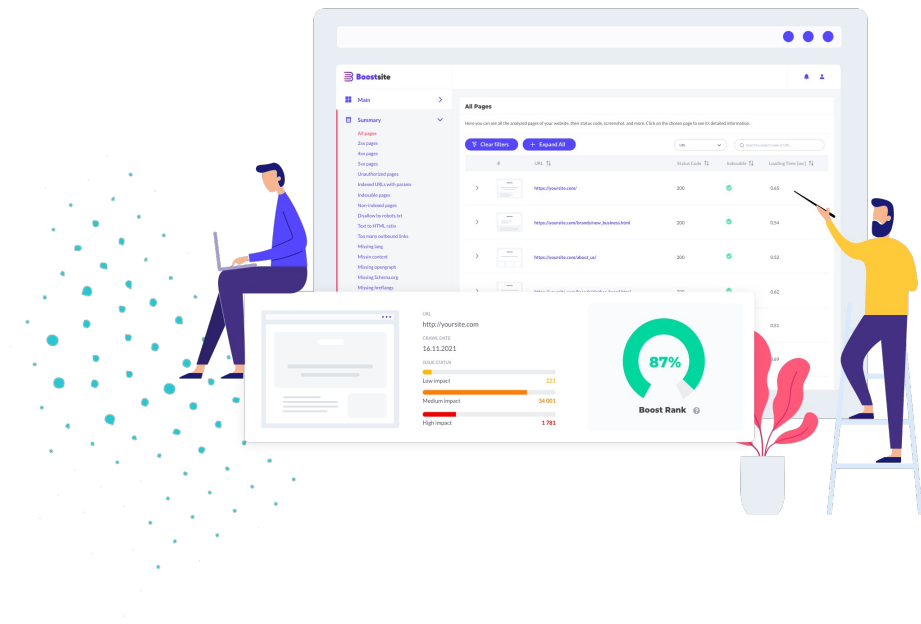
Boostsite

Main

Summary

All pages
2xx pages
4xx pages
5xx pages
Unauthorized pages
Indexed URLs with passes
Indexable pages
Non-indexed pages
Disallow by robots.txt
Text to HTML ratio
Too many outbound links
Missing lang
Missin content
Missing opengraph
Missing Schema.org
Missing hreflangs

All Pages

Here you can see all the analyzed pages of your website, their status code, screenshot, and more. Click on the chosen page to see its detailed information.

Clear filters
Expand All

URL

| # | URL | Status Code | Indexable | Loading Time [sec] |
|---|---|---|---|---|
| | https://yoursite.com/ | 200 | | 0.65 |
| | https://yoursite.com/brands/new_business.html | 200 | | 0.54 |
| | https://yoursite.com/about_us/ | 200 | | 0.52 |
| | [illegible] | 200 | | 0.62 |
| | | | | 0.51 |
| | | | | 0.69 |

URL
http://yoursite.com
CRAWL DATE
16.11.2021
ISSUE STATUS
Low impact 221
Medium impact 34 001
High impact 1 781

87%
Boost Rank